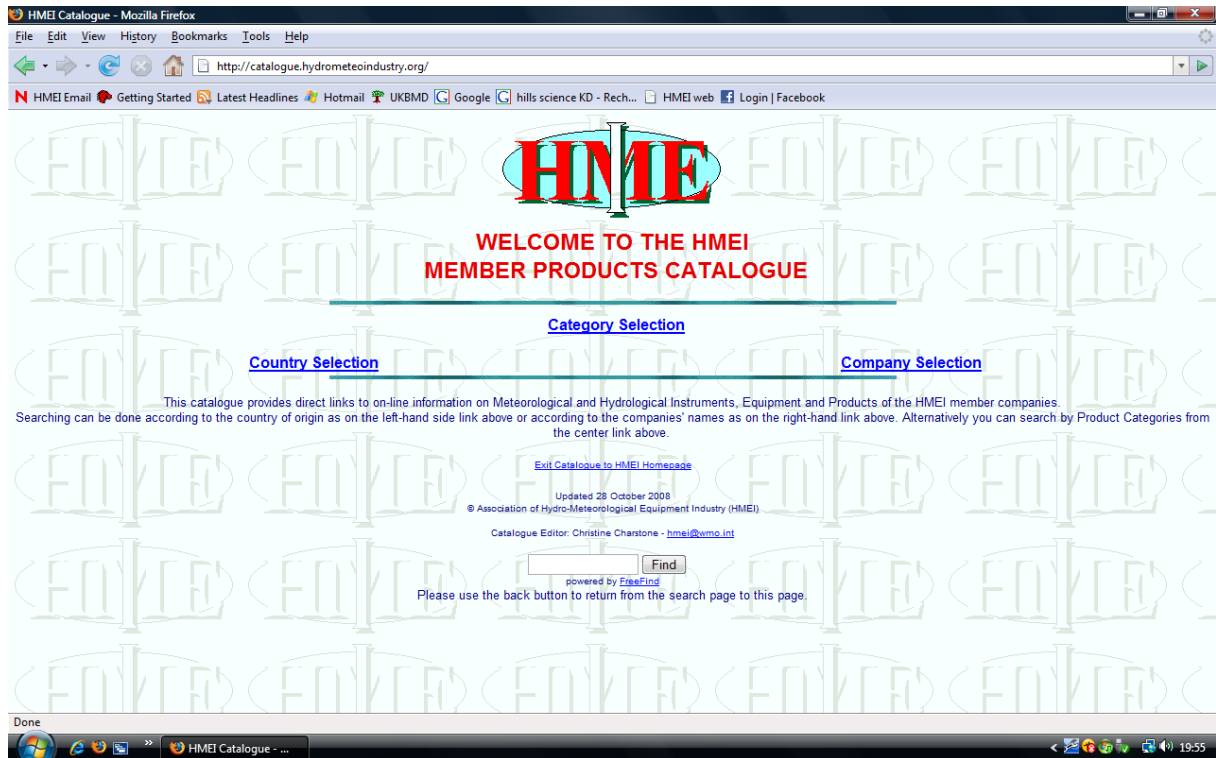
HMEI Catalogue - Mozilla Firefox

File Edit View History Bookmarks Tools Help

http://catalogue.hydrometeoindustry.org/

HMEI Email Getting Started Latest Headlines Hotmail UKBMD Google hills science KD - Rech... HMEI web Login | Facebook

HMEI

WELCOME TO THE HMEI
MEMBER PRODUCTS CATALOGUE

Category Selection

Country Selection

Company Selection

This catalogue provides direct links to on-line information on Meteorological and Hydrological Instruments, Equipment and Products of the HMEI member companies.
Searching can be done according to the country of origin as on the left-hand side link above or according to the companies' names as on the right-hand link above. Alternatively you can search by Product Categories from the center link above.

Exit Catalogue to HMEI Homepage

Updated 28 October 2008
© Association of Hydro-Meteorological Equipment Industry (HMEI)

Catalogue Editor: Christine Charstone - hmei@wmo.int

Find
powered by FreeFind
Please use the back button to return from the search page to this page.

Done

HMEI Catalogue - ...

19:55